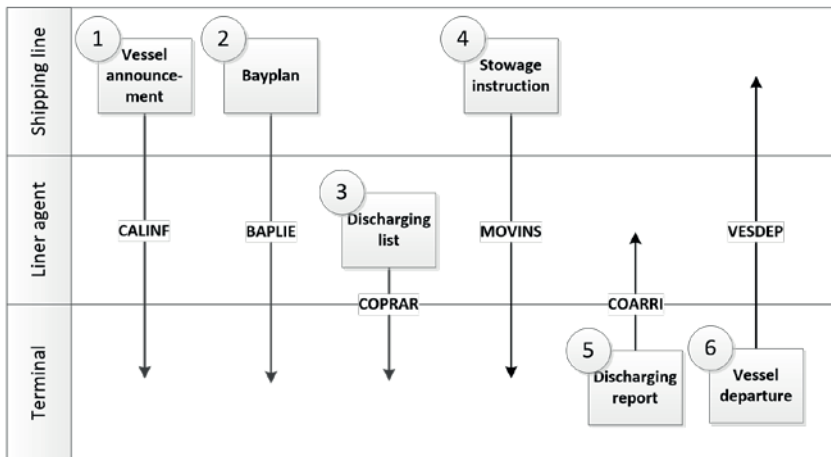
Shipping line

1 Vessel announcement

2 Bayplan

4 Stowage instruction

Liner agent

CALINF

BAPLIE

3 Discharging list

MOVINS

VESDEP

COPRAR

COARRI

Terminal

5 Discharging report

6 Vessel departure